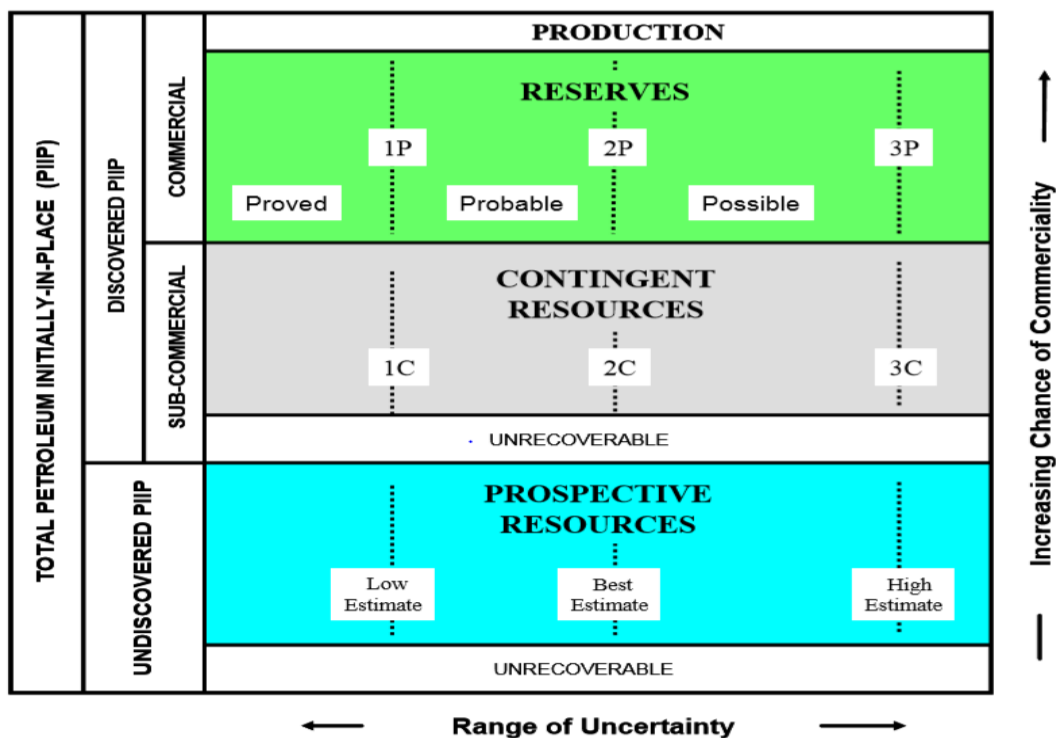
TOTAL PETROLEUM INITIALLY-IN-PLACE (PIIP)

DISCOVERED PIIP

COMMERCIAL

PRODUCTION

RESERVES

1P

2P

3P

Proved

Probable

Possible

SUB-COMMERCIAL

CONTINGENT RESOURCES

1C

2C

3C

UNRECOVERABLE

UNDISCOVERED PIIP

PROSPECTIVE RESOURCES

Low Estimate

Best Estimate

High Estimate

UNRECOVERABLE

Range of Uncertainty

Increasing Chance of Commerciality